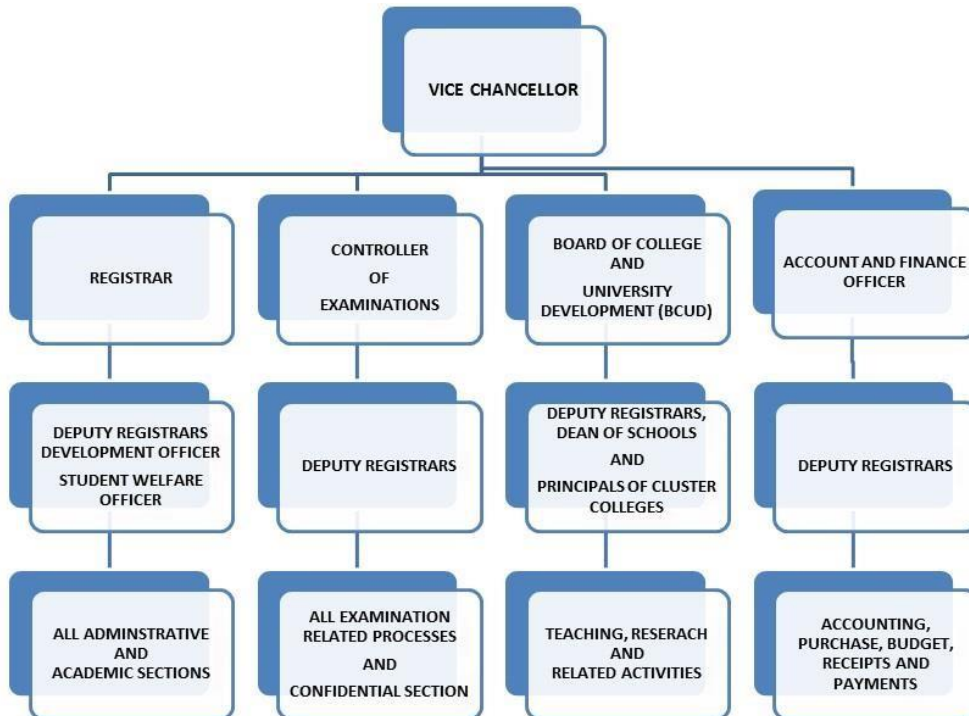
VICE CHANCELLOR

REGISTRAR

CONTROLLER OF EXAMINATIONS

BOARD OF COLLEGE AND UNIVERSITY DEVELOPMENT (BCUD)

ACCOUNT AND FINANCE OFFICER

DEPUTY REGISTRARS DEVELOPMENT OFFICER STUDENT WELFARE OFFICER

DEPUTY REGISTRARS

DEPUTY REGISTRARS, DEAN OF SCHOOLS AND PRINCIPALS OF CLUSTER COLLEGES

DEPUTY REGISTRARS

ALL ADMINSTRATIVE AND ACADEMIC SECTIONS

ALL EXAMINATION RELATED PROCESSES AND CONFIDENTIAL SECTION

TEACHING, RESERACH AND RELATED ACTIVITIES

ACCOUNTING, PURCHASE, BUDGET, RECEIPTS AND PAYMENTS